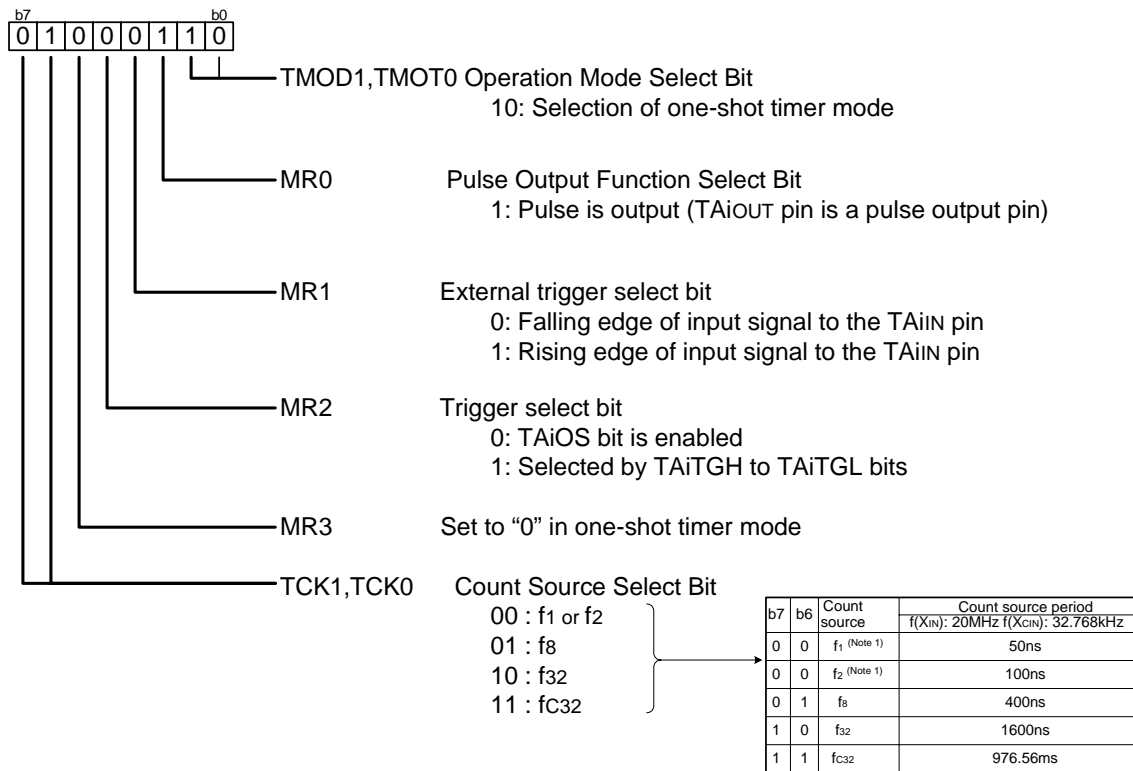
b7 b0
0 1 0 0 0 1 1 0

TMOD1,TMOT0 Operation Mode Select Bit
10: Selection of one-shot timer mode

MR0 Pulse Output Function Select Bit
1: Pulse is output (TAiOUT pin is a pulse output pin)

MR1 External trigger select bit
0: Falling edge of input signal to the TAiIN pin
1: Rising edge of input signal to the TAiIN pin

MR2 Trigger select bit
0: TAiOS bit is enabled
1: Selected by TAiTGH to TAiTGL bits

MR3 Set to “0” in one-shot timer mode

TCK1,TCK0 Count Source Select Bit
00 : $f_1$ or $f_2$
01 : $f_8$
10 : $f_{32}$
11 : $f_{C32}$

| b7 | b6 | Count source | Count source period f(XIN): 20MHz f(XCIN): 32.768kHz |
|---|---|---|---|
| 0 | 0 | $f_1$ (Note 1) | 50ns |
| 0 | 0 | $f_2$ (Note 1) | 100ns |
| 0 | 1 | $f_8$ | 400ns |
| 1 | 0 | $f_{32}$ | 1600ns |
| 1 | 1 | $f_{C32}$ | 976.56ms |